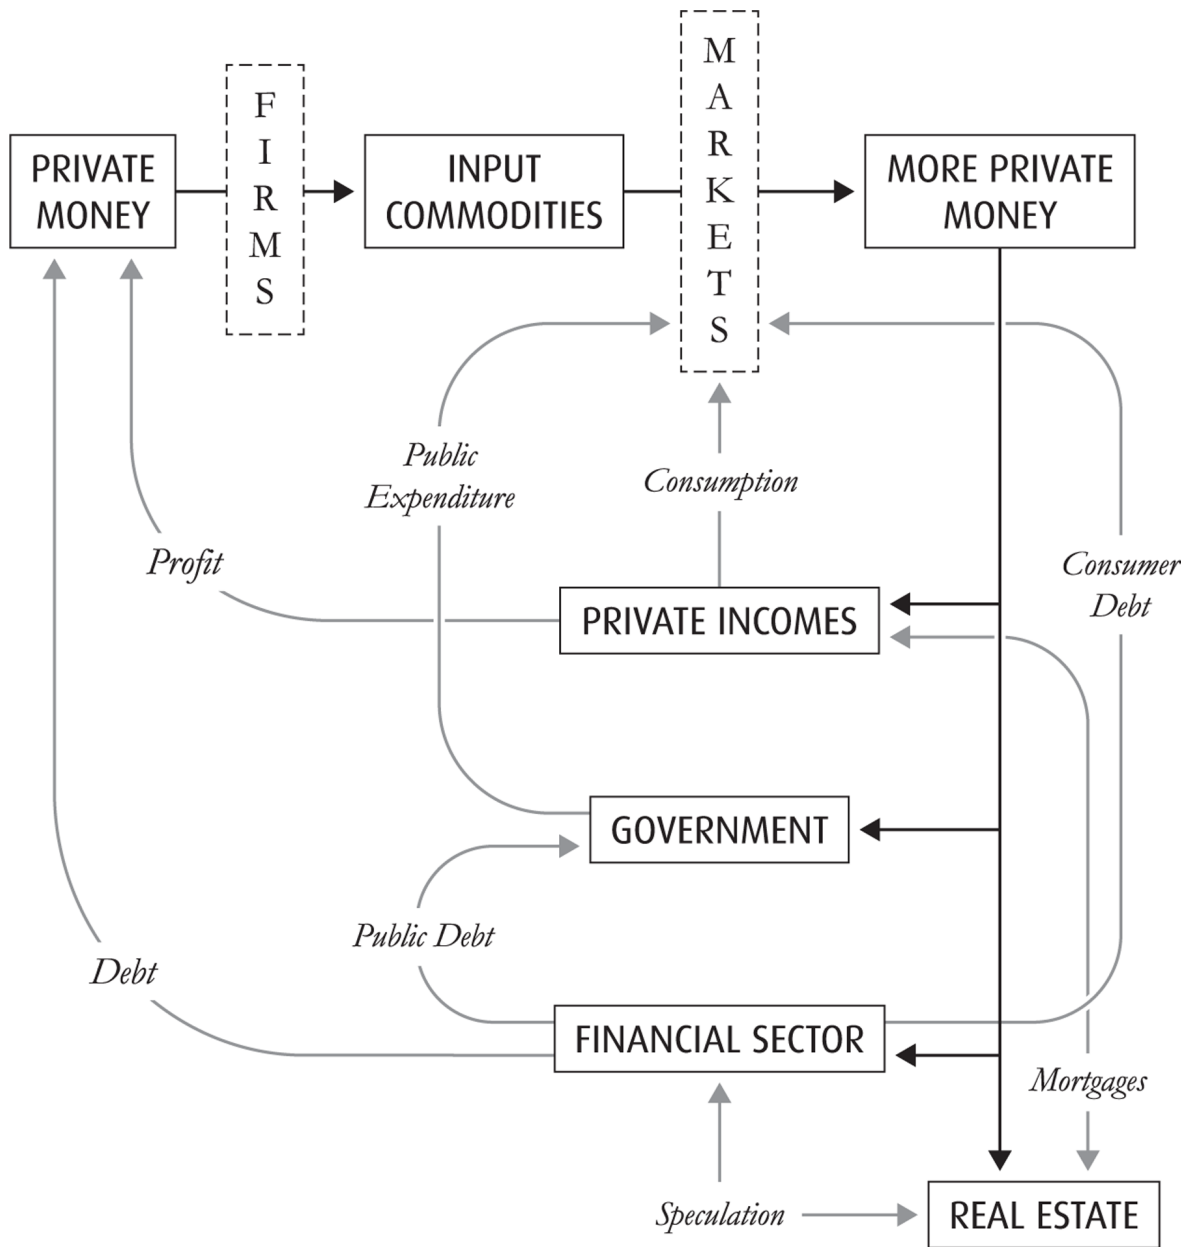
PRIVATE MONEY

FIRMS

INPUT COMMODITIES

MARKETS

MORE PRIVATE MONEY

Public Expenditure

Consumption

Profit

Consumer Debt

PRIVATE INCOMES

GOVERNMENT

Public Debt

Debt

FINANCIAL SECTOR

Mortgages

Speculation

REAL ESTATE